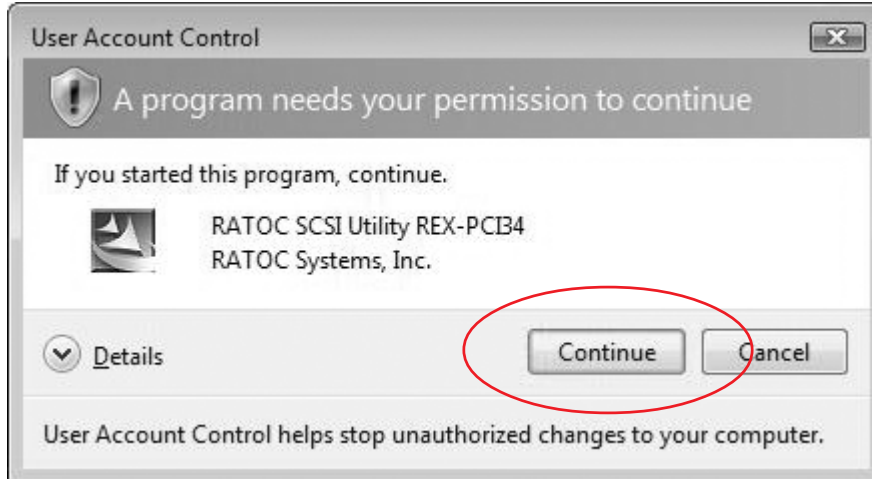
User Account Control

A program needs your permission to continue

If you started this program, continue.

RATOC SCSI Utility REX-PCI34
RATOC Systems, Inc.

Details

Continue

Cancel

User Account Control helps stop unauthorized changes to your computer.